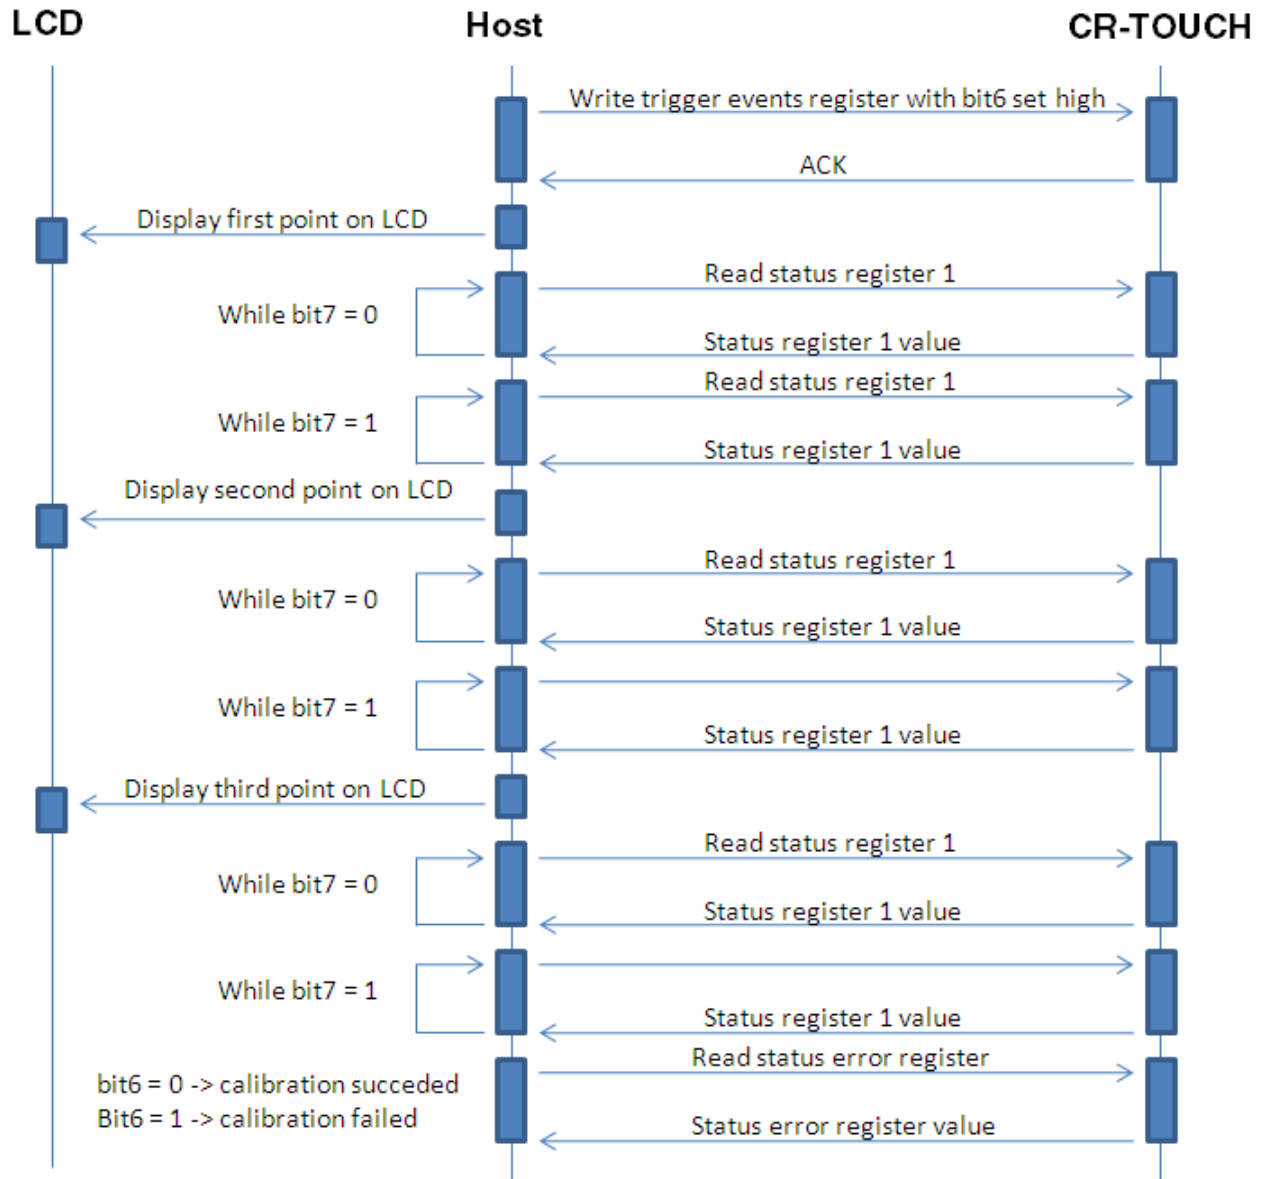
LCD

Host

CR-TOUCH

Write trigger events register with bit6 set high

ACK

Display first point on LCD

Read status register 1

While bit7 = 0

Status register 1 value

Read status register 1

While bit7 = 1

Status register 1 value

Display second point on LCD

Read status register 1

While bit7 = 0

Status register 1 value

While bit7 = 1

Status register 1 value

Display third point on LCD

Read status register 1

While bit7 = 0

Status register 1 value

While bit7 = 1

Status register 1 value

Read status error register

bit6 = 0 -> calibration succeded
Bit6 = 1 -> calibration failed

Status error register value